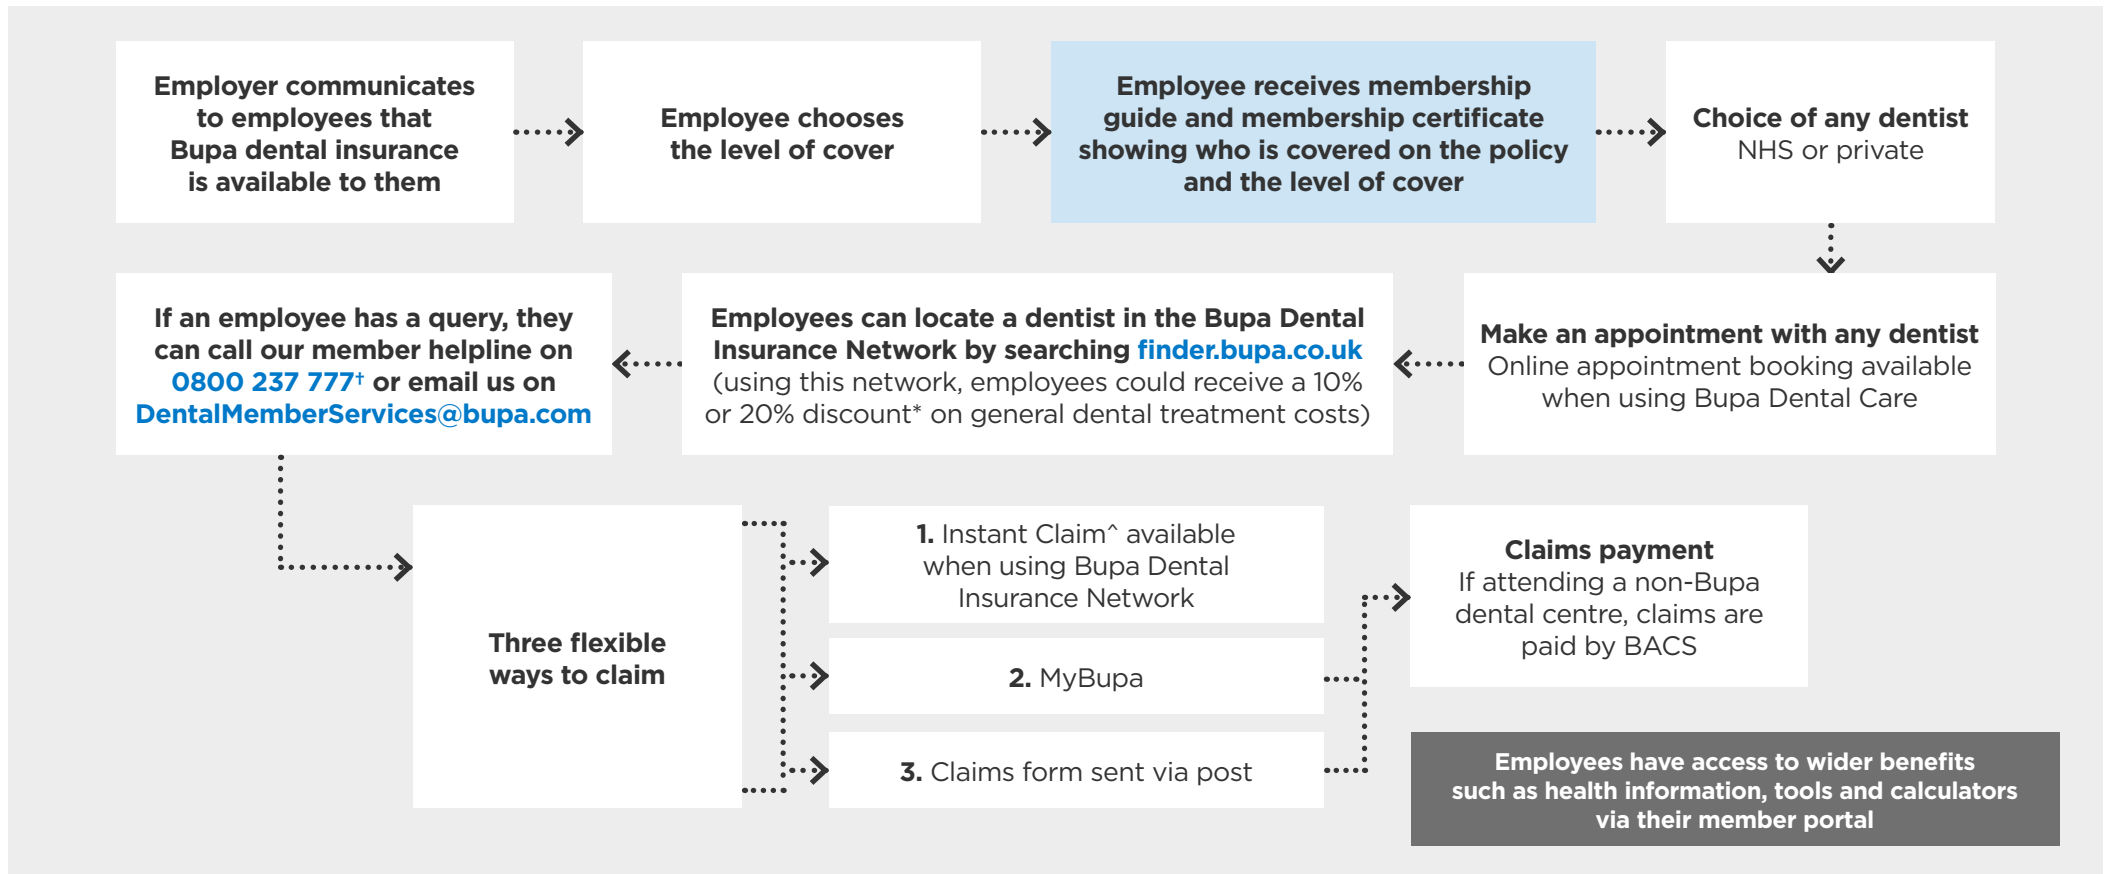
Employer communicates to employees that Bupa dental insurance is available to them

Employee chooses the level of cover

Employee receives membership guide and membership certificate showing who is covered on the policy and the level of cover

Choice of any dentist
NHS or private

Make an appointment with any dentist
Online appointment booking available when using Bupa Dental Care

Employees can locate a dentist in the Bupa Dental Insurance Network by searching finder.bupa.co.uk (using this network, employees could receive a 10% or 20% discount* on general dental treatment costs)

If an employee has a query, they can call our member helpline on 0800 237 777† or email us on DentalMemberServices@bupa.com

Three flexible ways to claim

1. Instant Claim^ available when using Bupa Dental Insurance Network

2. MyBupa

3. Claims form sent via post

Claims payment
If attending a non-Bupa dental centre, claims are paid by BACS

Employees have access to wider benefits such as health information, tools and calculators via their member portal